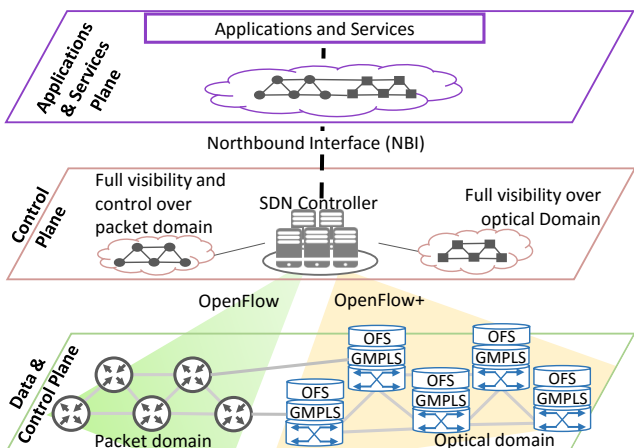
Applications & Services Plane

Applications and Services

Northbound Interface (NBI)

Control Plane

Full visibility and control over packet domain

SDN Controller

Full visibility over optical Domain

OpenFlow

OpenFlow+

Data & Control Plane

OFS
GMPLS

OFS
GMPLS

OFS
GMPLS

OFS
GMPLS

OFS
GMPLS

Packet domain

Optical domain